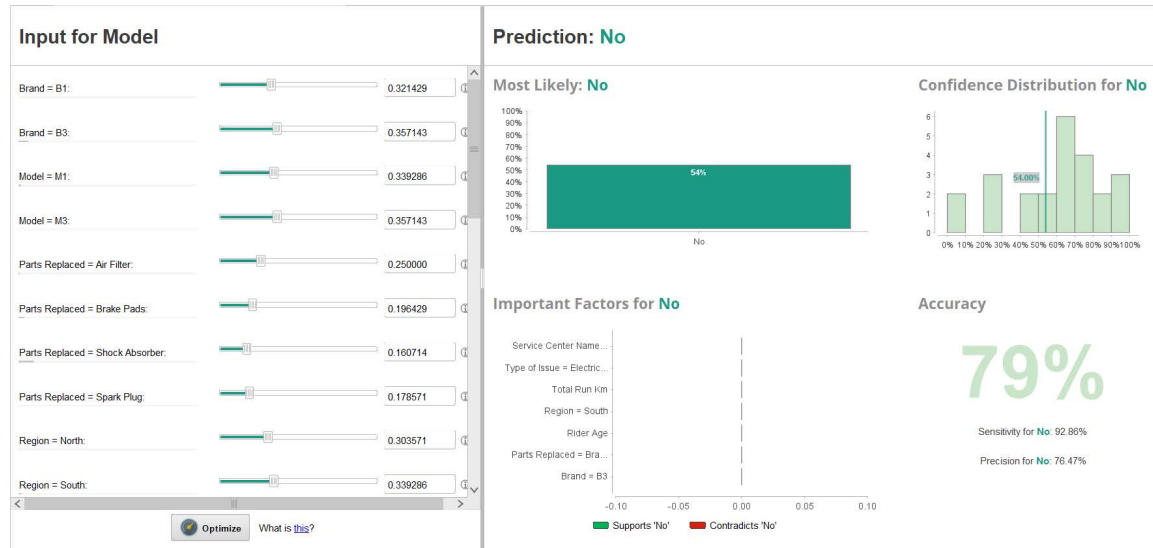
Input for Model

Brand = B1: 0.321429

Brand = B3: 0.357143

Model = M1: 0.339286

Model = M3: 0.357143

Parts Replaced = Air Filter: 0.250000

Parts Replaced = Brake Pads: 0.196429

Parts Replaced = Shock Absorber: 0.160714

Parts Replaced = Spark Plug: 0.178571

Region = North: 0.303571

Region = South: 0.339286

Optimize What is this?

Prediction: No

Most Likely: No

100%
90%
80%
70%
60%
50%
40%
30%
20%
10%
0%

54%

No

Confidence Distribution for No

6
5
4
3
2
1
0

54.00%

0% 10% 20% 30% 40% 50% 60% 70% 80% 90% 100%

Important Factors for No

Service Center Name...
Type of Issue = Electric...
Total Run Km
Region = South
Rider Age
Parts Replaced = Bra...
Brand = B3

-0.10 -0.05 0.00 0.05 0.10

Supports 'No' Contradicts 'No'

Accuracy

79%

Sensitivity for No: 92.86%

Precision for No: 76.47%